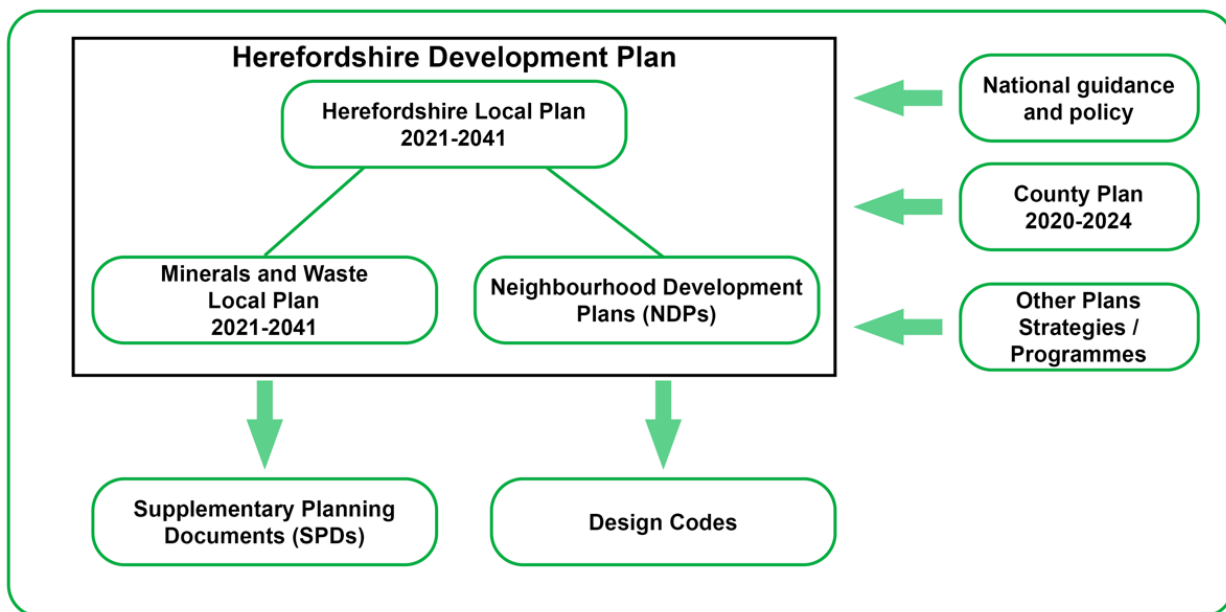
Herefordshire Development Plan

Herefordshire Local Plan
2021-2041

Minerals and Waste
Local Plan
2021-2041

Neighbourhood Development
Plans (NDPs)

National guidance
and policy

County Plan
2020-2024

Other Plans
Strategies /
Programmes

Supplementary Planning
Documents (SPDs)

Design Codes